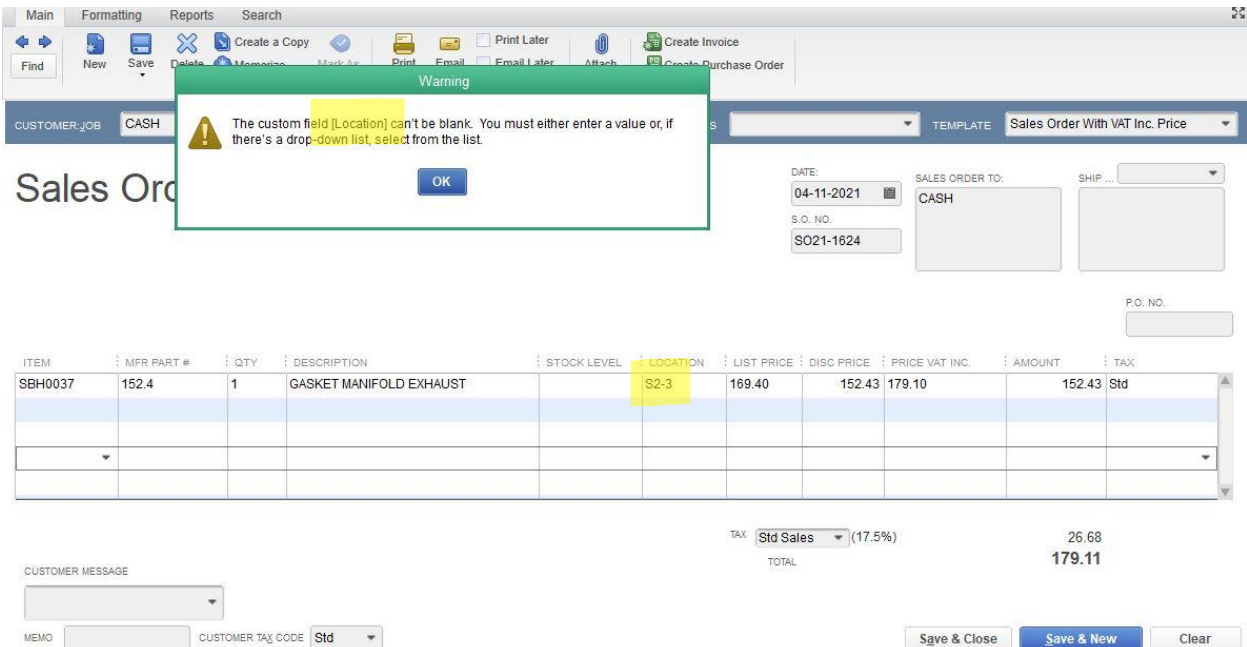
Main Formatting Reports Search

Find New Save Delete Memorize Create a Copy Mark As Print Email Print Later Email Later Attach Create Invoice Create Purchase Order

Warning

The custom field [Location] can't be blank. You must either enter a value or, if there's a drop-down list, select from the list.

OK

CUSTOMER:JOB CASH S TEMPLATE Sales Order With VAT Inc. Price

Sales Or

DATE: 04-11-2021
S.O. NO. SO21-1624
SALES ORDER TO: CASH
SHIP ...

P.O. NO.

| ITEM | MFR PART # | QTY | DESCRIPTION | STOCK LEVEL | LOCATION | LIST PRICE | DISC PRICE | PRICE VAT INC. | AMOUNT | TAX |
|---|---|---|---|---|---|---|---|---|---|---|
| SBH0037 | 152.4 | 1 | GASKET MANIFOLD EXHAUST | | S2-3 | 169.40 | 152.43 | 179.10 | 152.43 | Std |

TAX Std Sales (17.5%) 26.68
TOTAL 179.11

CUSTOMER MESSAGE

MEMO CUSTOMER TAX CODE Std

Save & Close Save & New Clear